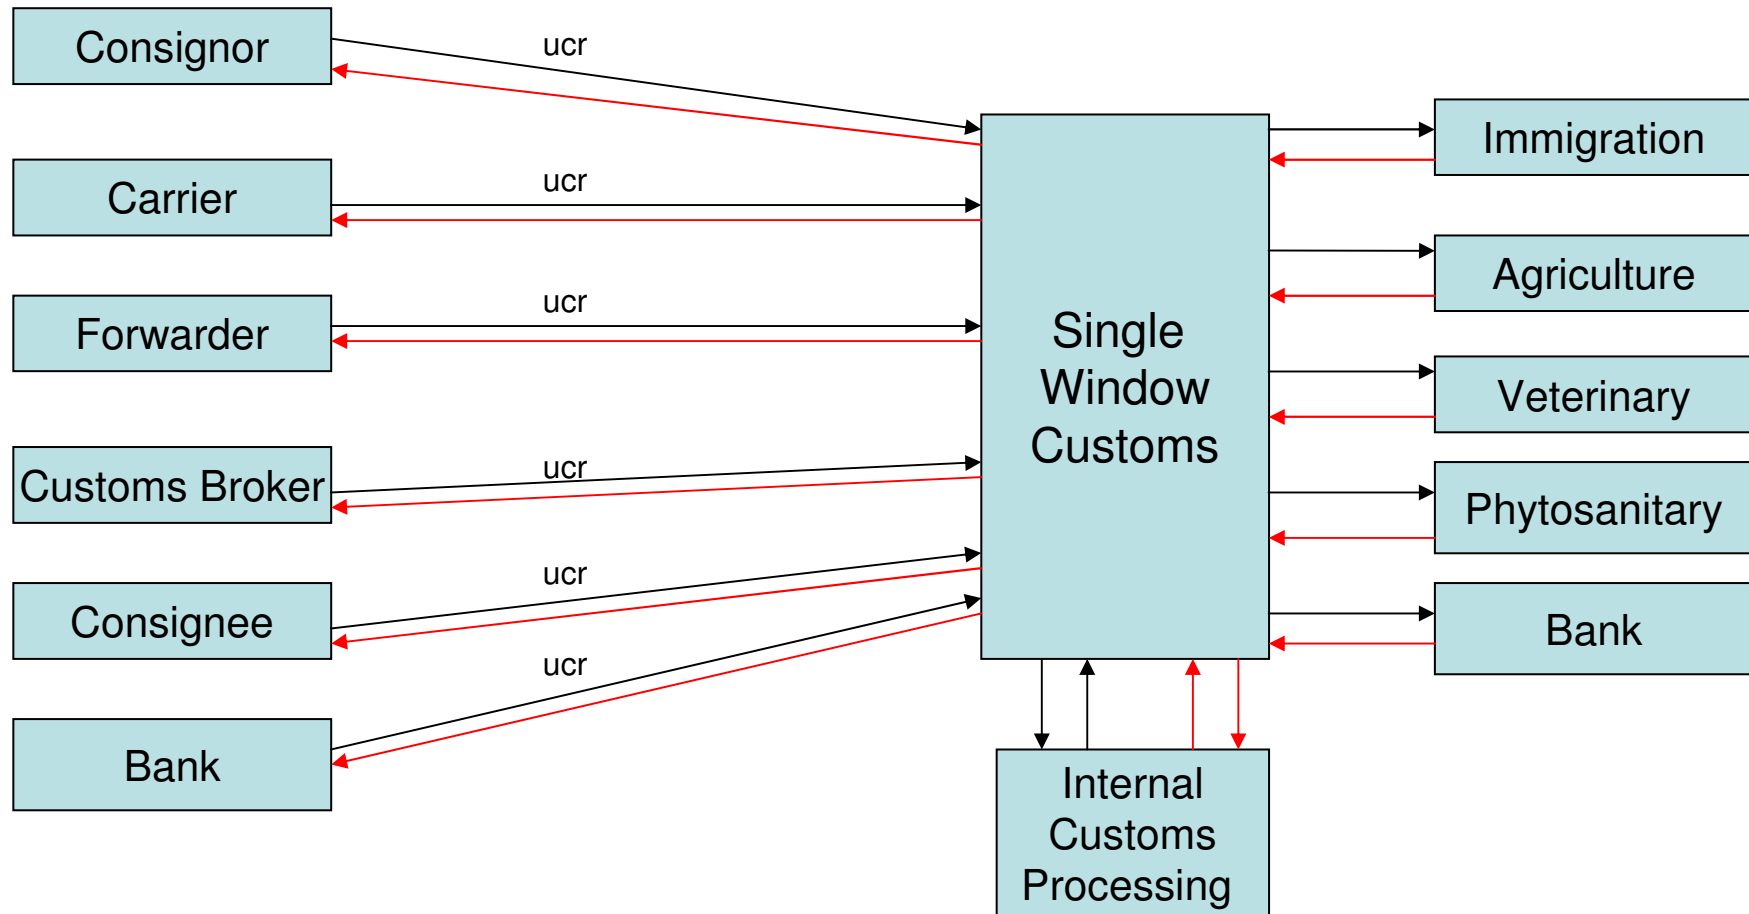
Consignor

ucr

Carrier

ucr

Forwarder

ucr

Customs Broker

ucr

Consignee

ucr

Bank

ucr

Single Window Customs

Immigration

Agriculture

Veterinary

Phytosanitary

Bank

Internal Customs Processing